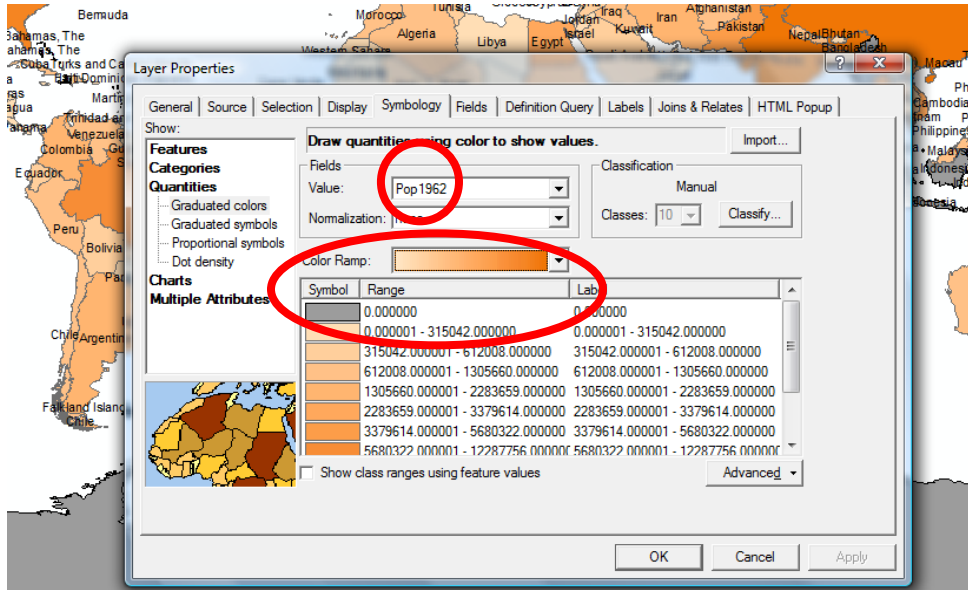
Bermuda
Bahamas, The
Bahamas, The
Cuba Turks and Ca
Haiti Dominic
Martin
Panama
Trinidad and
Venezuela
Colombia
Guyana
Ecuador
Peru
Bolivia
Chile
Argentin
Falkland Islan
Chile
Morocco
Algeria
Libya
Western Sahara
Tunisia
Egypt
Israel
Jordan
Iraq
Kuwait
Iran
Afghanistan
Pakistan
Nepal
Bhutan
Bangladesh
Macau
Cambodia
Philippine
Malaysia
Indonesia
Indonesia

Layer Properties
?
X
General | Source | Selection | Display | Symbology | Fields | Definition Query | Labels | Joins & Relates | HTML Popup
Show:
Features
Categories
Quantities
Graduated colors
Graduated symbols
Proportional symbols
Dot density
Charts
Multiple Attributes
Draw quantities using color to show values.
Import...
Fields
Value: Pop1962
Normalization: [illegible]
Classification
Manual
Classes: 10
Classify...
Color Ramp:

| Symbol | Range | Label |
|---|---|---|
| | 0.000000 | 0.000000 |
| | 0.000001 - 315042.000000 | 0.000001 - 315042.000000 |
| | 315042.000001 - 612008.000000 | 315042.000001 - 612008.000000 |
| | 612008.000001 - 1305660.000000 | 612008.000001 - 1305660.000000 |
| | 1305660.000001 - 2283659.000000 | 1305660.000001 - 2283659.000000 |
| | 2283659.000001 - 3379614.000000 | 2283659.000001 - 3379614.000000 |
| | 3379614.000001 - 5680322.000000 | 3379614.000001 - 5680322.000000 |
| | 5680322.000001 - 12287756.00000 | 5680322.000001 - 12287756.00000 |

Show class ranges using feature values
Advanced
OK
Cancel
Apply